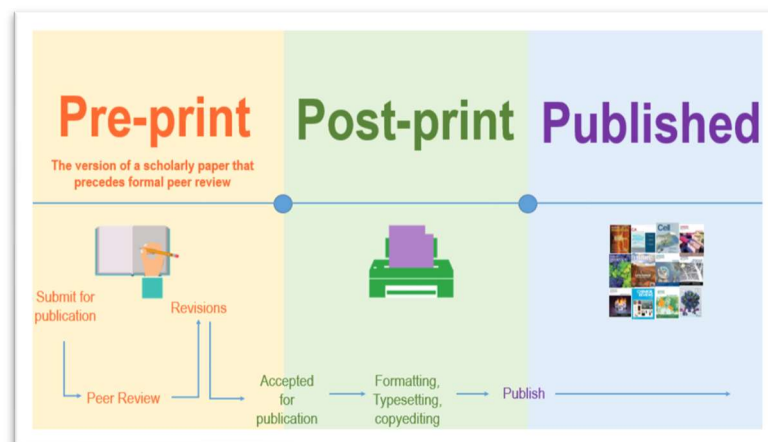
Pre-print

The version of a scholarly paper that precedes formal peer review

Post-print

Published

Cell

Submit for publication

Revisions

Peer Review

Accepted for publication

Formatting, Typesetting, copyediting

Publish